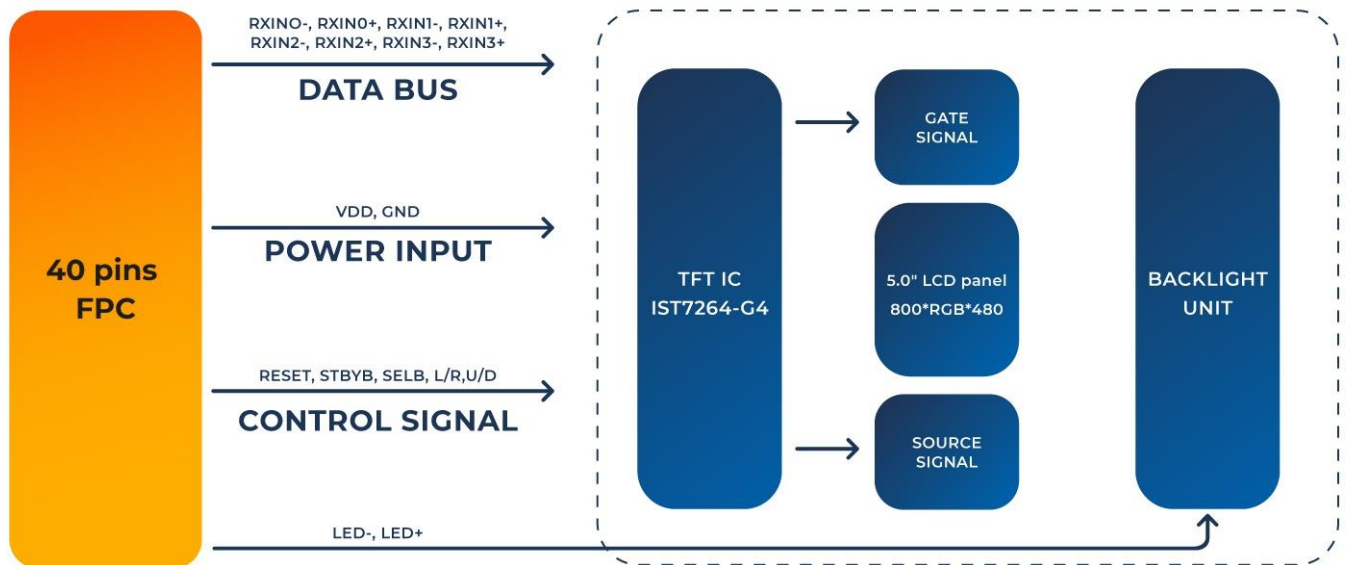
40 pins
FPC

RXINO-, RXIN0+, RXIN1-, RXIN1+, RXIN2-, RXIN2+, RXIN3-, RXIN3+
DATA BUS

VDD, GND
POWER INPUT

RESET, STBYB, SELB, L/R,U/D
CONTROL SIGNAL

LED-, LED+

TFT IC
IST7264-G4

GATE
SIGNAL

5.0" LCD panel
800*RGB*480

SOURCE
SIGNAL

BACKLIGHT
UNIT